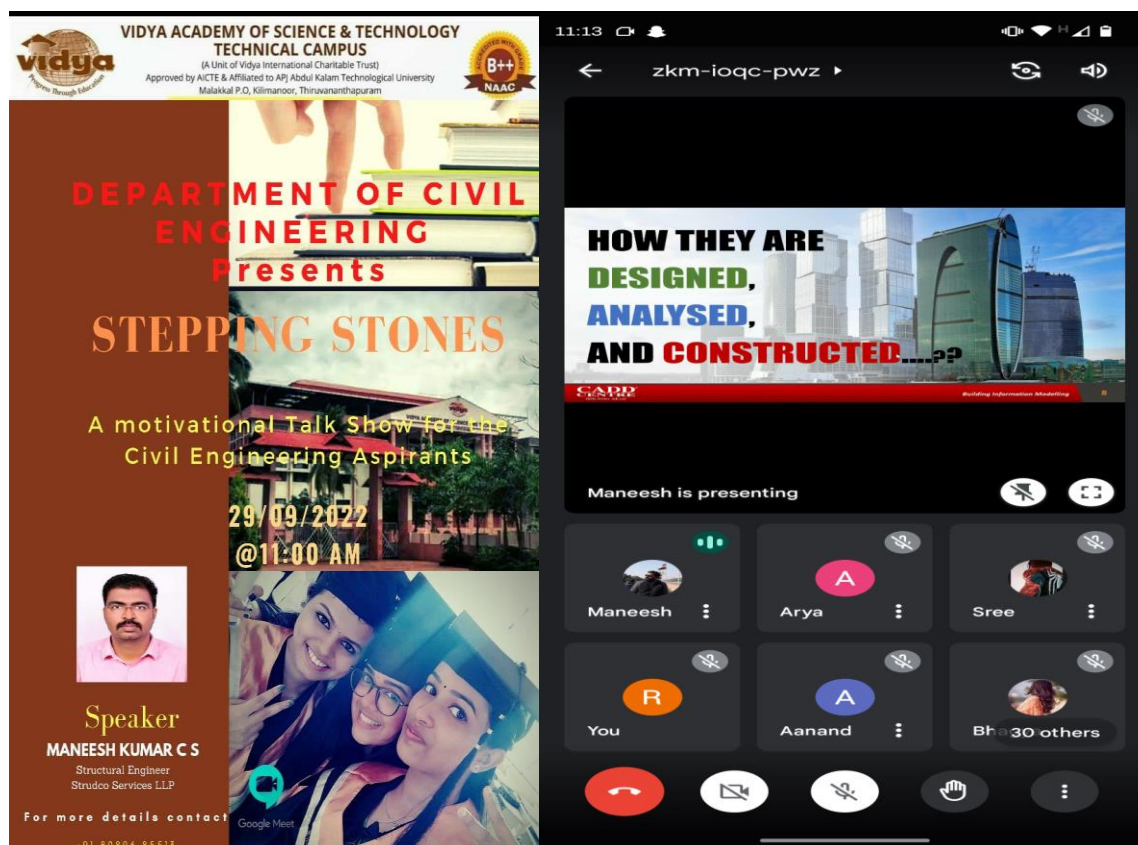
VIDYA ACADEMY OF SCIENCE & TECHNOLOGY
TECHNICAL CAMPUS
(A Unit of Vidya International Charitable Trust)
Approved by AICTE & Affiliated to APJ Abdul Kalam Technological University
Malakkal P.O, Kilimanoor, Thiruvananthapuram

vidya
Progress through Education

B++
NAAC

DEPARTMENT OF CIVIL ENGINEERING
Presents

STEPPING STONES

A motivational Talk Show for the Civil Engineering Aspirants

29/09/2022
@11:00 AM

Speaker
MANEESH KUMAR C S
Structural Engineer
Strudco Services LLP

For more details contact
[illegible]

Google Meet

11:13

zkm-ioqc-pwz

HOW THEY ARE
DESIGNED,
ANALYSED,
AND CONSTRUCTED.....?

CADD CENTRE
Building Information Modelling

Maneesh is presenting

Maneesh
A
Arya
Sree
R
You
A
Aanand
Bha 30 others